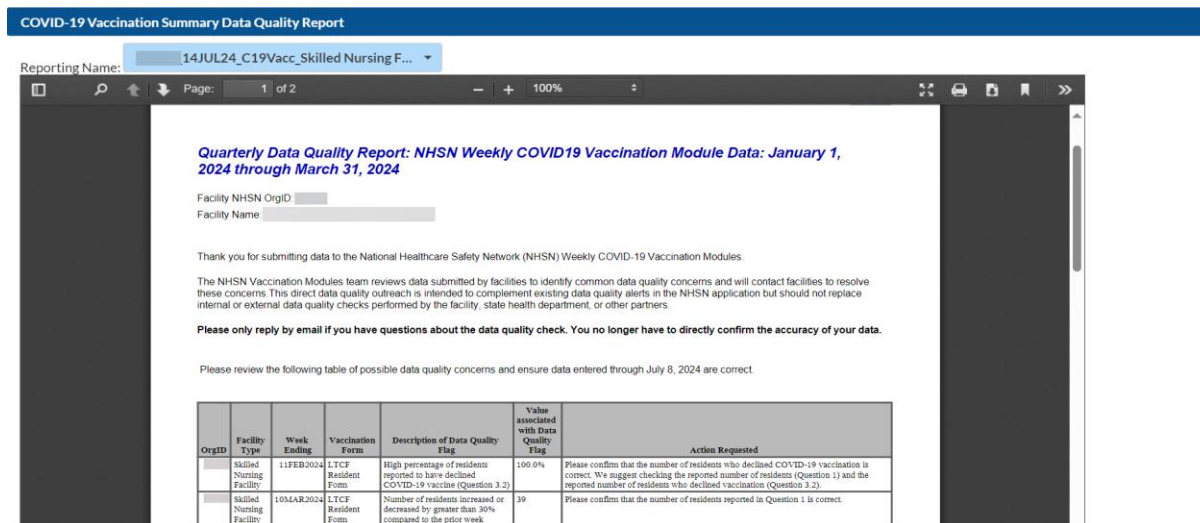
COVID-19 Vaccination Summary Data Quality Report

Reporting Name: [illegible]14JUL24_C19Vacc_Skilled Nursing F...

Page: 1 of 2

100%

Quarterly Data Quality Report: NHSN Weekly COVID19 Vaccination Module Data: January 1, 2024 through March 31, 2024

Facility NHSN OrgID: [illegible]
Facility Name: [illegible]

Thank you for submitting data to the National Healthcare Safety Network (NHSN) Weekly COVID-19 Vaccination Modules.

The NHSN Vaccination Modules team reviews data submitted by facilities to identify common data quality concerns and will contact facilities to resolve these concerns.This direct data quality outreach is intended to complement existing data quality alerts in the NHSN application but should not replace internal or external data quality checks performed by the facility, state health department, or other partners.

**Please only reply by email if you have questions about the data quality check. You no longer have to directly confirm the accuracy of your data.**

Please review the following table of possible data quality concerns and ensure data entered through July 8, 2024 are correct.

| OrgID | Facility Type | Week Ending | Vaccination Form | Description of Data Quality Flag | Value associated with Data Quality Flag | Action Requested |
|---|---|---|---|---|---|---|
| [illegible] | Skilled Nursing Facility | 11FEB2024 | LTCF Resident Form | High percentage of residents reported to have declined COVID-19 vaccine (Question 3.2) | 100.0% | Please confirm that the number of residents who declined COVID-19 vaccination is correct. We suggest checking the reported number of residents (Question 1) and the reported number of residents who declined vaccination (Question 3.2). |
| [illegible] | Skilled Nursing Facility | 10MAR2024 | LTCF Resident Form | Number of residents increased or decreased by greater than 30% compared to the prior week | 39 | Please confirm that the number of residents reported in Question 1 is correct. |